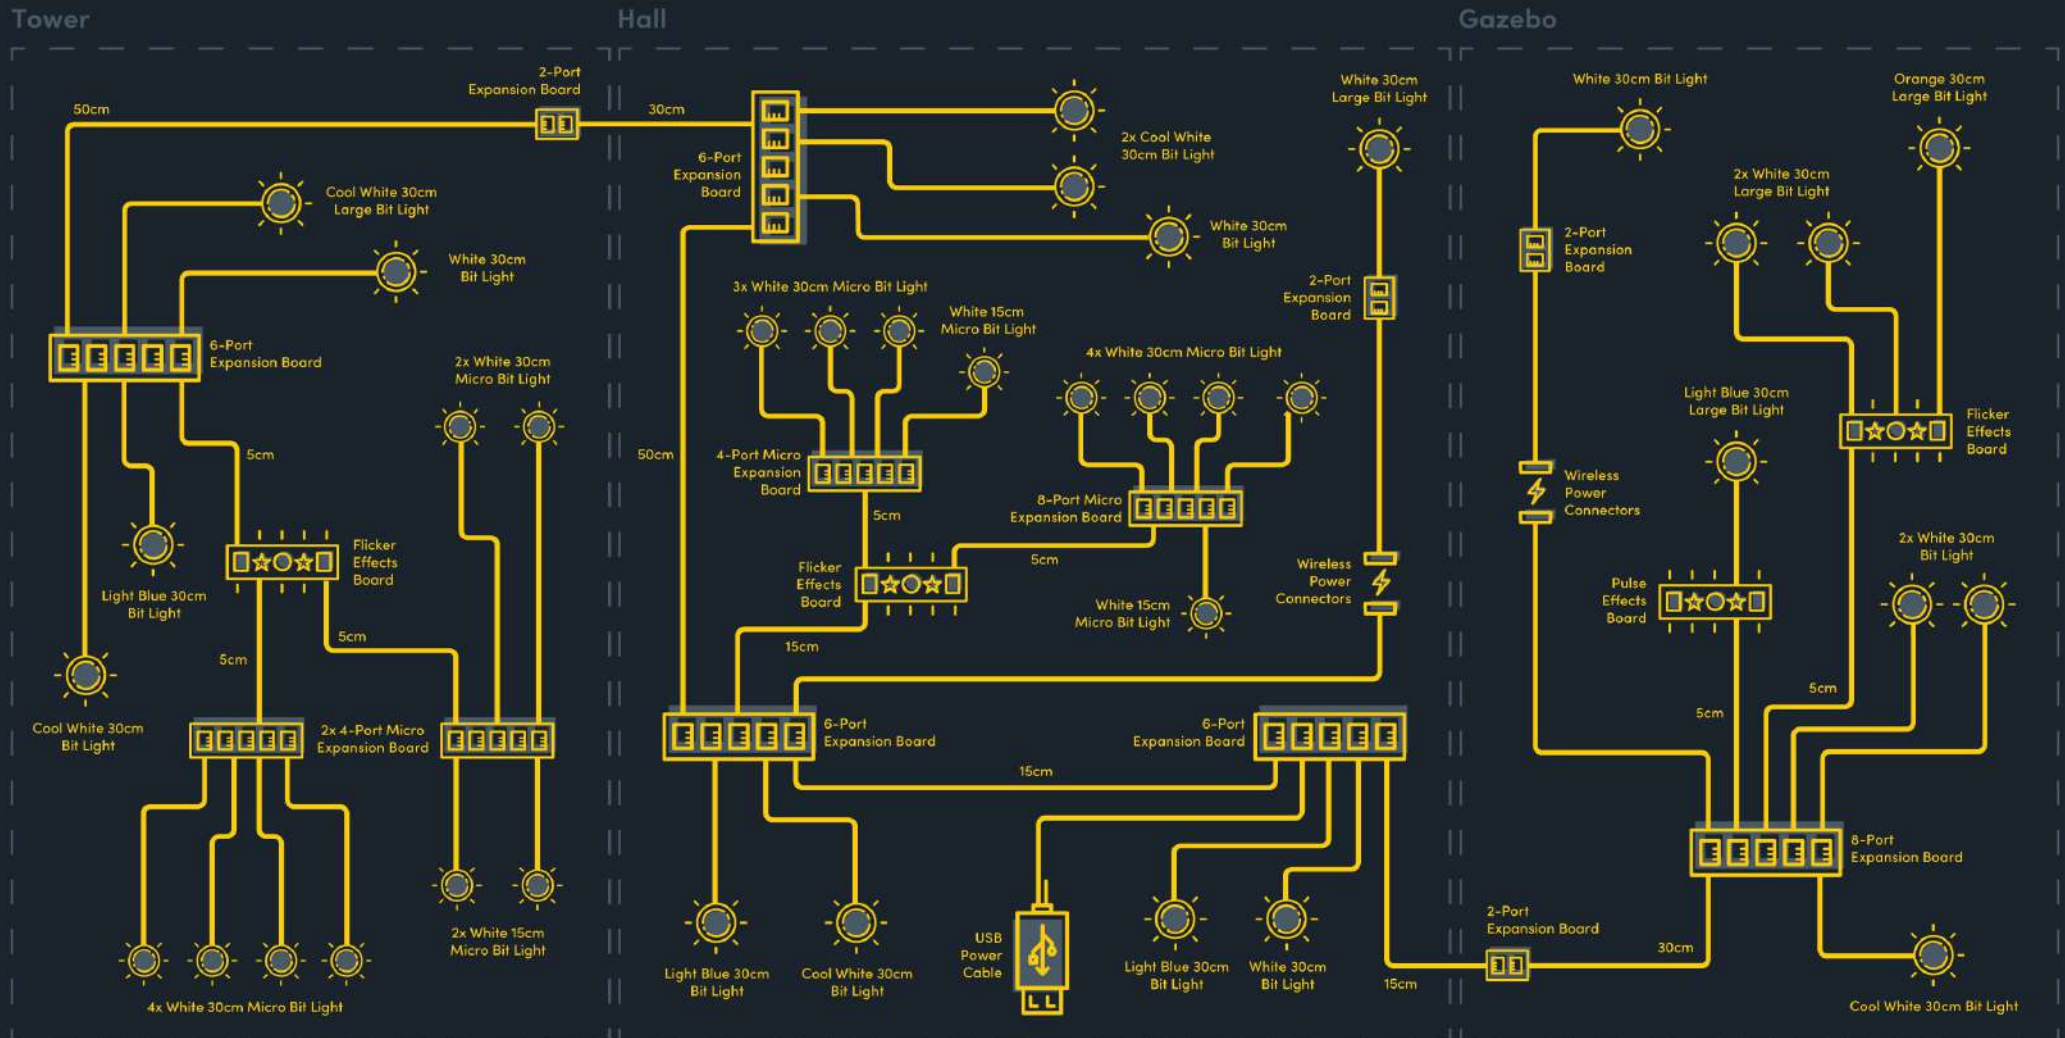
Tower

Hall

Gazebo

2-Port Expansion Board

50cm

30cm

6-Port Expansion Board

2x Cool White 30cm Bit Light

White 30cm Large Bit Light

White 30cm Bit Light

Orange 30cm Large Bit Light

Cool White 30cm Large Bit Light

White 30cm Bit Light

White 30cm Bit Light

2-Port Expansion Board

2x White 30cm Large Bit Light

2-Port Expansion Board

3x White 30cm Micro Bit Light

White 15cm Micro Bit Light

6-Port Expansion Board

2x White 30cm Micro Bit Light

4x White 30cm Micro Bit Light

Light Blue 30cm Large Bit Light

Flicker Effects Board

5cm

50cm

4-Port Micro Expansion Board

Wireless Power Connectors

5cm

8-Port Micro Expansion Board

Flicker Effects Board

Flicker Effects Board

5cm

Wireless Power Connectors

2x White 30cm Bit Light

Light Blue 30cm Bit Light

White 15cm Micro Bit Light

Pulse Effects Board

5cm

5cm

15cm

5cm

Cool White 30cm Bit Light

2x 4-Port Micro Expansion Board

6-Port Expansion Board

6-Port Expansion Board

5cm

15cm

8-Port Expansion Board

2x White 15cm Micro Bit Light

USB Power Cable

2-Port Expansion Board

Light Blue 30cm Bit Light

Cool White 30cm Bit Light

Light Blue 30cm Bit Light

White 30cm Bit Light

30cm

15cm

4x White 30cm Micro Bit Light

Cool White 30cm Bit Light